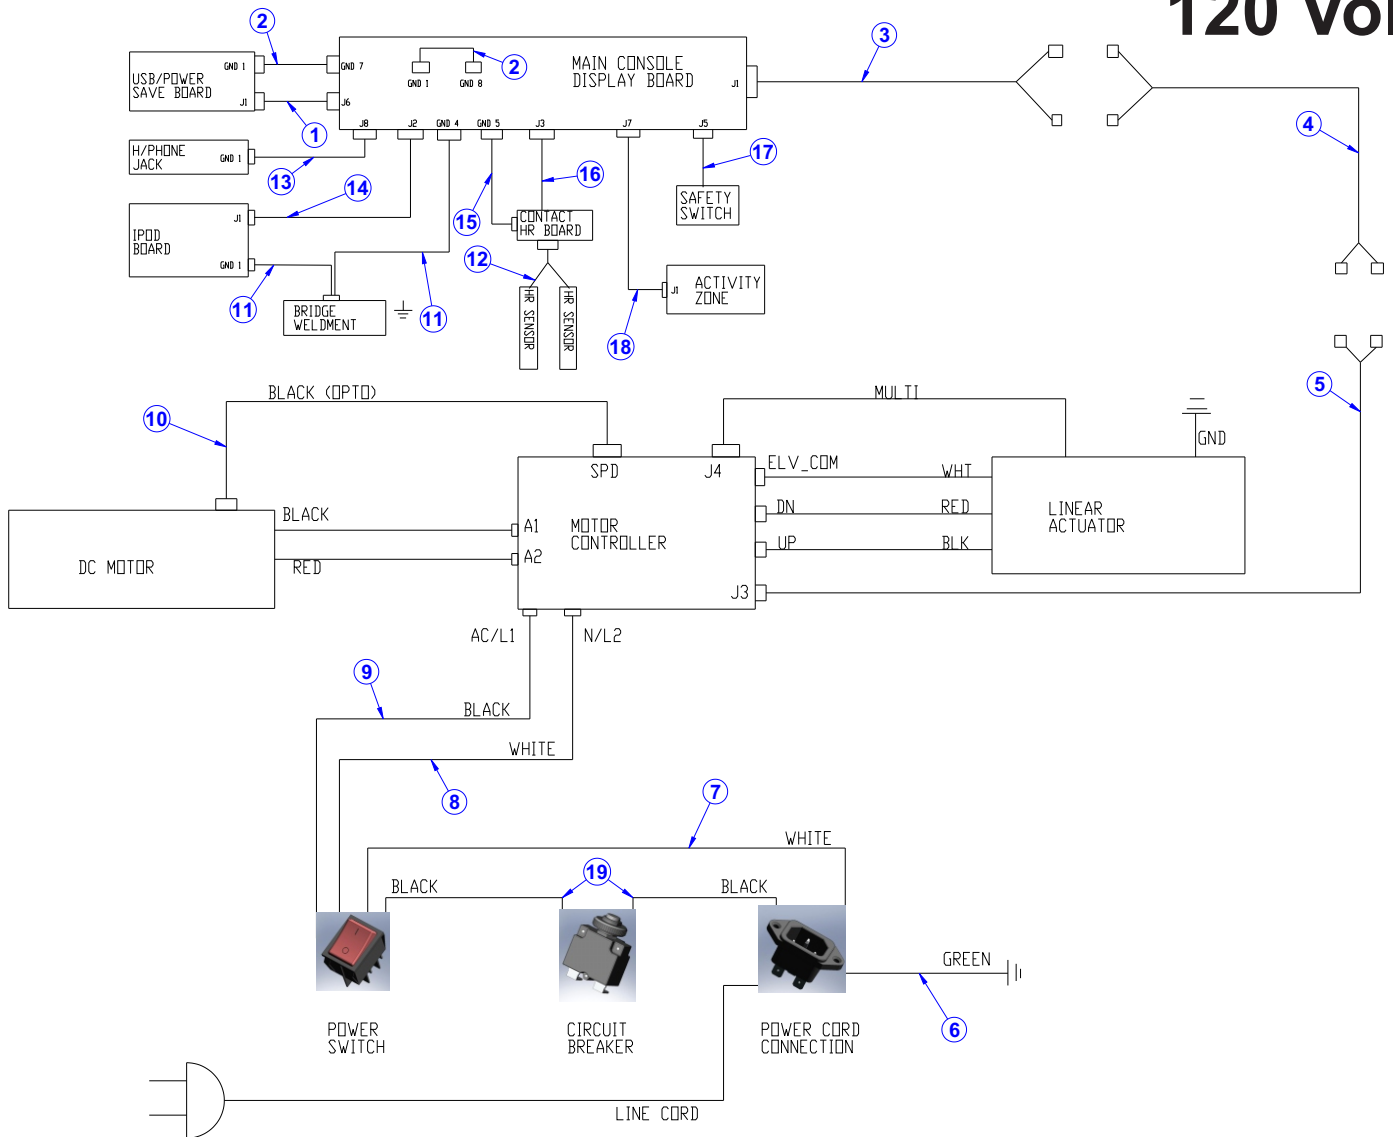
120 Vol

MAIN CONSOLE DISPLAY BOARD

GND 7
J6
GND 1
GND 8
J1
J8
J2
GND 4
GND 5
J3
J7
J5

USB/POWER SAVE BOARD
GND 1
J1

H/PHONE JACK
GND 1

IPOD BOARD
J1
GND 1

BRIDGE WELDMENT

CONTACT HR BOARD

HR SENSOR
HR SENSOR

SAFETY SWITCH

ACTIVITY ZONE
J1

2
2
1
3
4
13
14
16
17
15
12
11
11
18
5
10

BLACK (OPTO)
MULTI
GND

SPD
J4
ELV_COM
WHT
DN
RED
UP
BLK
LINEAR ACTUATOR

DC MOTOR
BLACK
RED
A1
A2
MOTOR CONTROLLER
J3

AC/L1
N/L2
9
BLACK
WHITE
8
7
WHITE
BLACK
19
BLACK
GREEN
6

POWER SWITCH
CIRCUIT BREAKER
POWER CORD CONNECTION
LINE CORD